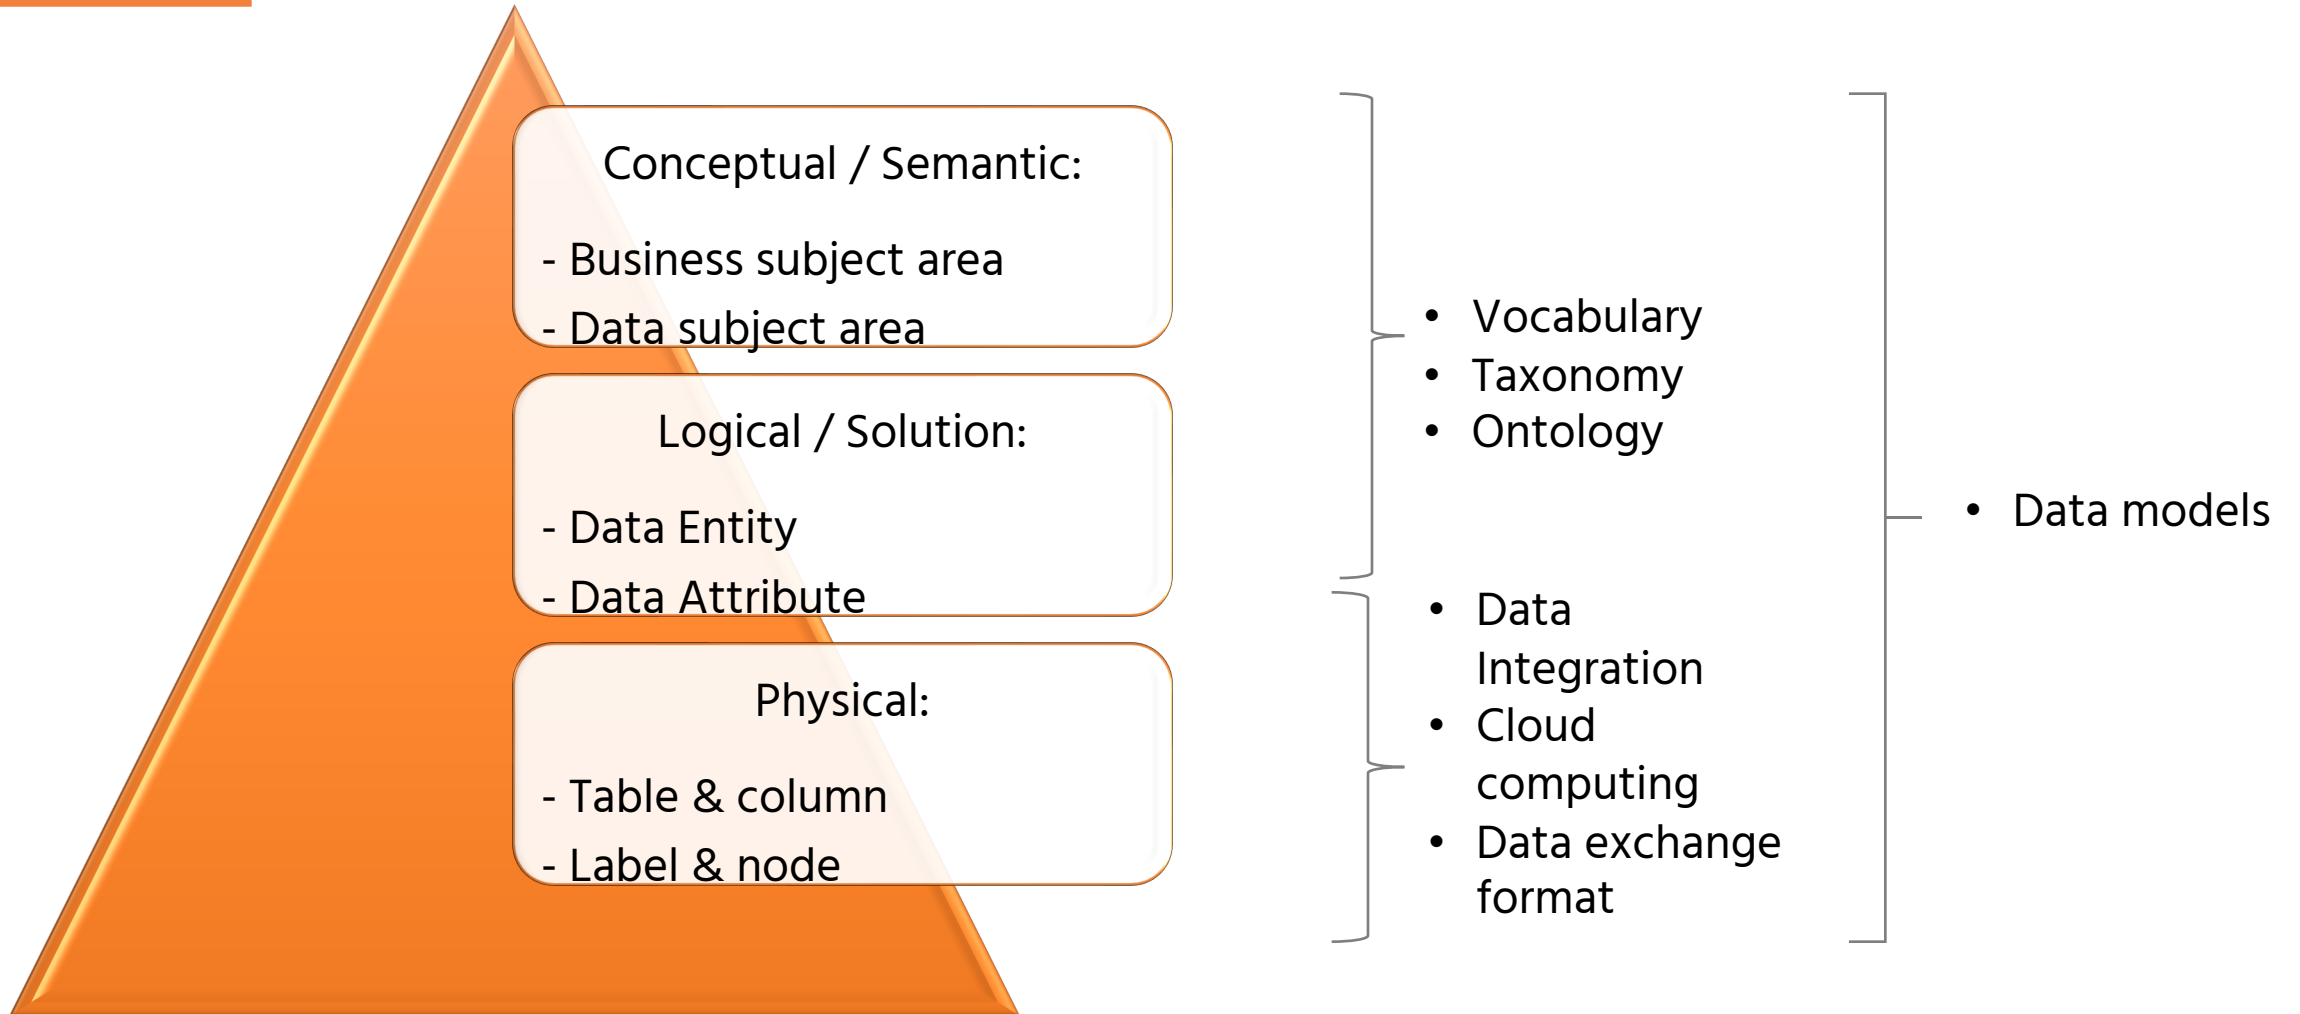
Conceptual / Semantic:

- Business subject area
- Data subject area

Logical / Solution:

- Data Entity
- Data Attribute

Physical:

- Table & column
- Label & node

• Vocabulary
• Taxonomy
• Ontology

• Data Integration
• Cloud computing
• Data exchange format

• Data models